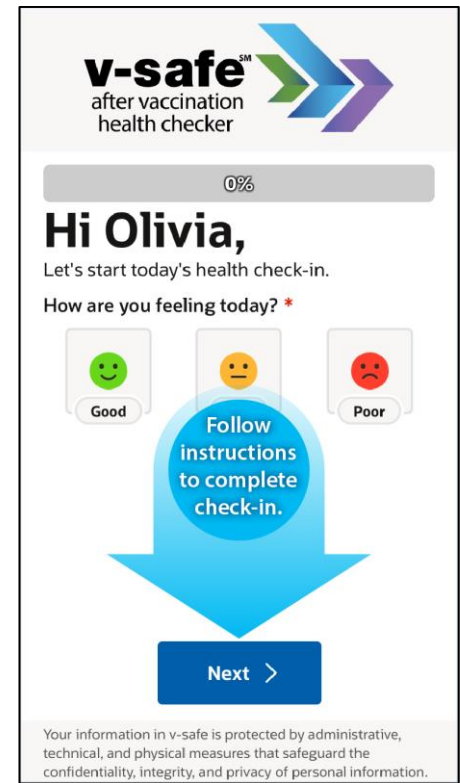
v-safe℠
after vaccination
health checker

0%

Hi Olivia,

Let's start today's health check-in.

How are you feeling today? *

Good

Poor

Follow instructions to complete check-in.

Next >

Your information in v-safe is protected by administrative, technical, and physical measures that safeguard the confidentiality, integrity, and privacy of personal information.